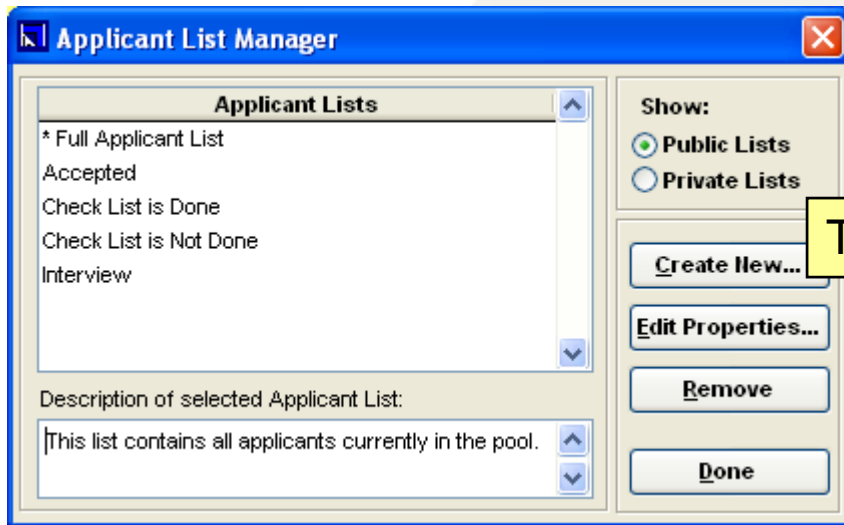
Applicant List Manager

Applicant Lists
* Full Applicant List
Accepted
Check List is Done
Check List is Not Done
Interview

Description of selected Applicant List:
This list contains all applicants currently in the pool.

Show:
Public Lists
Private Lists

T

Create New...
Edit Properties...
Remove
Done